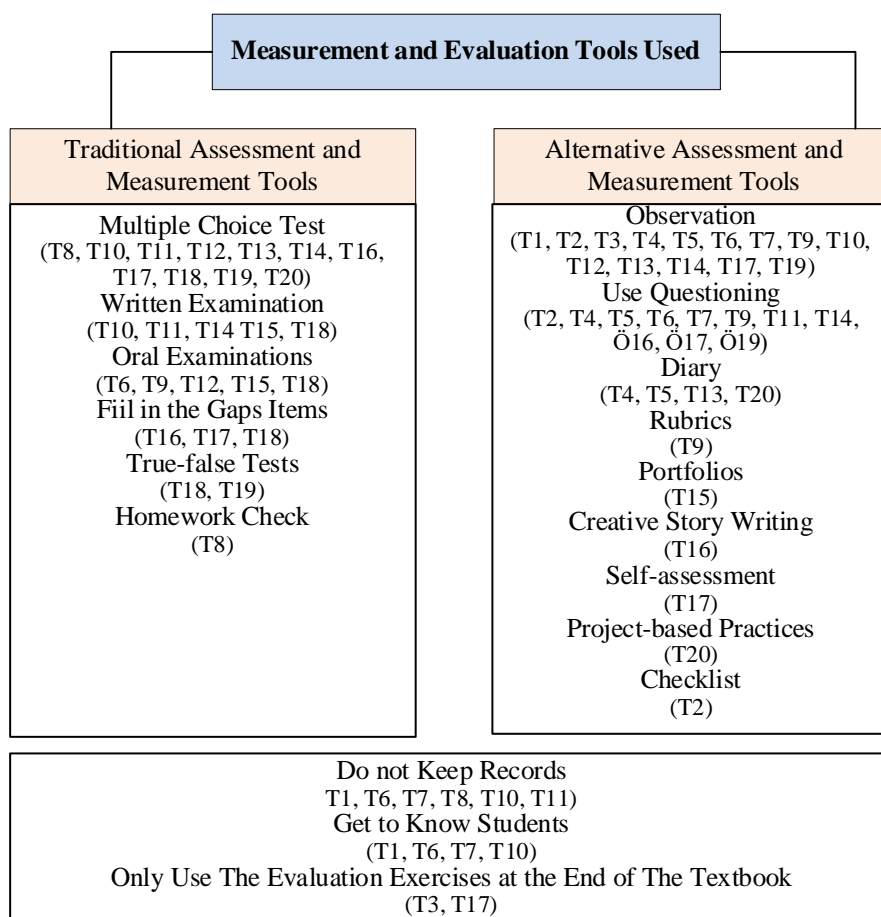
Measurement and Evaluation Tools Used

Traditional Assessment and Measurement Tools

Multiple Choice Test
(T8, T10, T11, T12, T13, T14, T16, T17, T18, T19, T20)
Written Examination
(T10, T11, T14 T15, T18)
Oral Examinations
(T6, T9, T12, T15, T18)
Fiil in the Gaps Items
(T16, T17, T18)
True-false Tests
(T18, T19)
Homework Check
(T8)

Alternative Assessment and Measurement Tools

Observation
(T1, T2, T3, T4, T5, T6, T7, T9, T10, T12, T13, T14, T17, T19)
Use Questioning
(T2, T4, T5, T6, T7, T9, T11, T14, Ö16, Ö17, Ö19)
Diary
(T4, T5, T13, T20)
Rubrics
(T9)
Portfolios
(T15)
Creative Story Writing
(T16)
Self-assessment
(T17)
Project-based Practices
(T20)
Checklist
(T2)

Do not Keep Records
T1, T6, T7, T8, T10, T11)
Get to Know Students
(T1, T6, T7, T10)
Only Use The Evaluation Exercises at the End of The Textbook
(T3, T17)